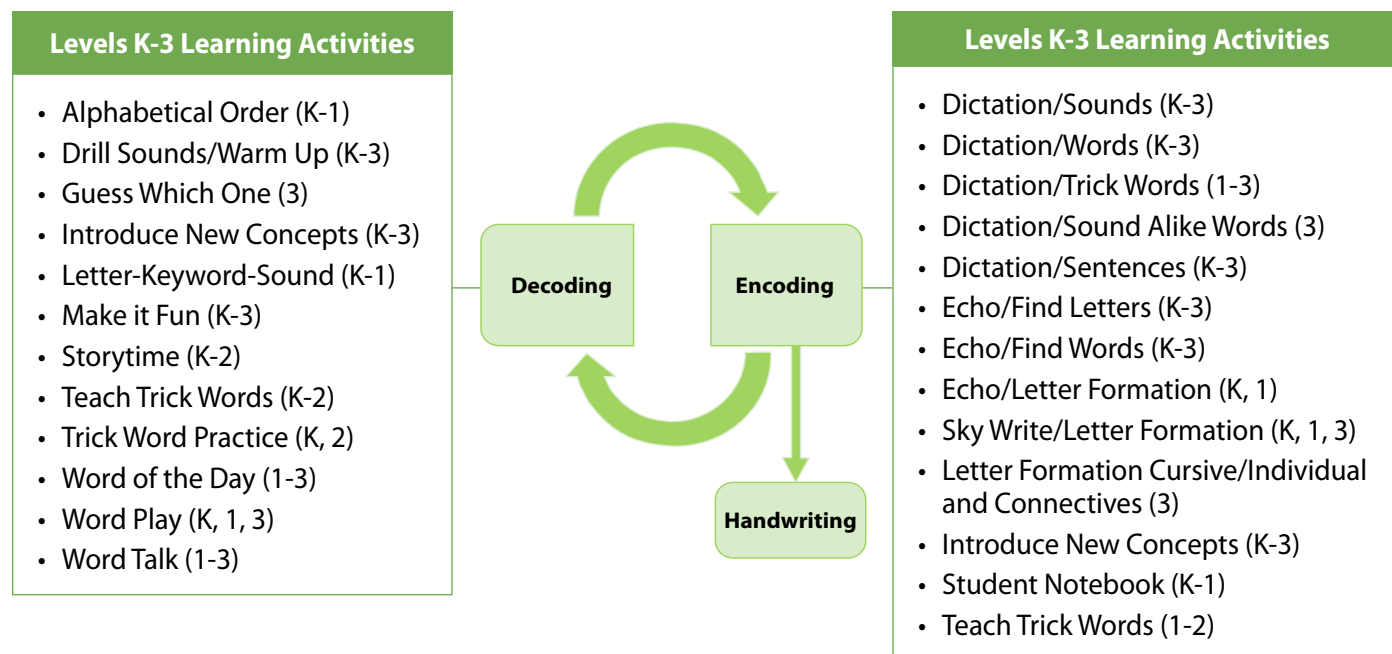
Levels K-3 Learning Activities

- Alphabetical Order (K-1)
- Drill Sounds/Warm Up (K-3)
- Guess Which One (3)
- Introduce New Concepts (K-3)
- Letter-Keyword-Sound (K-1)
- Make it Fun (K-3)
- Storytime (K-2)
- Teach Trick Words (K-2)
- Trick Word Practice (K, 2)
- Word of the Day (1-3)
- Word Play (K, 1, 3)
- Word Talk (1-3)

Decoding

Encoding

Handwriting

Levels K-3 Learning Activities

- Dictation/Sounds (K-3)
- Dictation/Words (K-3)
- Dictation/Trick Words (1-3)
- Dictation/Sound Alike Words (3)
- Dictation/Sentences (K-3)
- Echo/Find Letters (K-3)
- Echo/Find Words (K-3)
- Echo/Letter Formation (K, 1)
- Sky Write/Letter Formation (K, 1, 3)
- Letter Formation Cursive/Individual and Connectives (3)
- Introduce New Concepts (K-3)
- Student Notebook (K-1)
- Teach Trick Words (1-2)